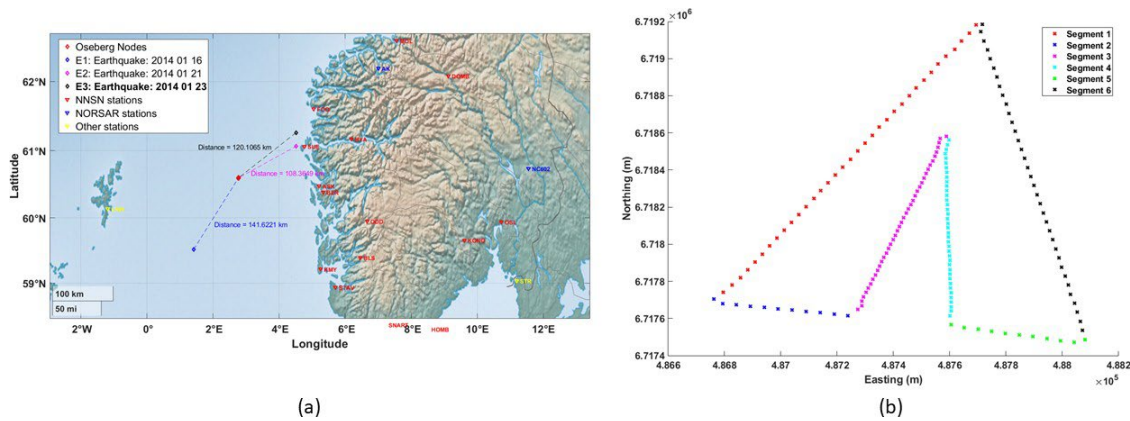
Oseberg Nodes
E1: Earthquake: 2014 01 16
E2: Earthquake: 2014 01 21
E3: Earthquake: 2014 01 23
NNSN stations
NORSAR stations
Other stations

62°N
61°N
60°N
59°N
Latitude
2°W 0° 2°E 4°E 6°E 8°E 10°E 12°E
Longitude
Distance = 120.1065 km
Distance = 108.3649 km
Distance = 141.6221 km
100 km
50 mi
DOMB
NC602
SNART
HOMB
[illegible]

(a)

$\times10^{6}$
6.7192
6.719
6.7188
6.7186
6.7184
6.7182
6.718
6.7178
6.7176
6.7174
Northing (m)
Segment 1
Segment 2
Segment 3
Segment 4
Segment 5
Segment 6
4.866 4.868 4.87 4.872 4.874 4.876 4.878 4.88 4.882
$\times10^{5}$
Easting (m)

(b)